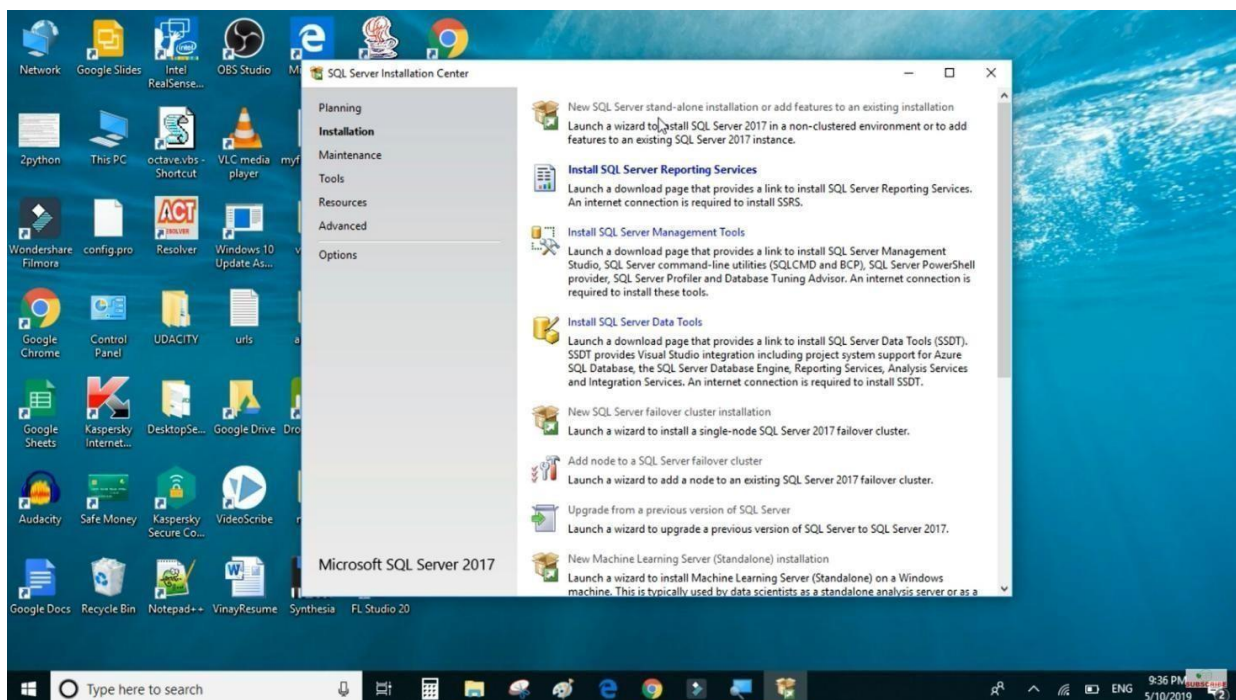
Network Google Slides Intel RealSense... OBS Studio M

2python This PC octave.vbs - Shortcut VLC media player myf

Wondershare Filmora config.pro Resolver Windows 10 Update As... v

Google Chrome Control Panel UDACITY urls a

Google Sheets Kaspersky Internet... DesktopSe... Google Drive Dro

Audacity Safe Money Kaspersky Secure Co... VideoScribe r

Google Docs Recycle Bin Notepad++ VinayResume Synthesia FL Studio 20

SQL Server Installation Center

Planning
Installation
Maintenance
Tools
Resources
Advanced
Options

Microsoft SQL Server 2017

New SQL Server stand-alone installation or add features to an existing installation
Launch a wizard to install SQL Server 2017 in a non-clustered environment or to add features to an existing SQL Server 2017 instance.

Install SQL Server Reporting Services
Launch a download page that provides a link to install SQL Server Reporting Services. An internet connection is required to install SSRS.

Install SQL Server Management Tools
Launch a download page that provides a link to install SQL Server Management Studio, SQL Server command-line utilities (SQLCMD and BCP), SQL Server PowerShell provider, SQL Server Profiler and Database Tuning Advisor. An internet connection is required to install these tools.

Install SQL Server Data Tools
Launch a download page that provides a link to install SQL Server Data Tools (SSDT). SSDT provides Visual Studio integration including project system support for Azure SQL Database, the SQL Server Database Engine, Reporting Services, Analysis Services and Integration Services. An internet connection is required to install SSDT.

New SQL Server failover cluster installation
Launch a wizard to install a single-node SQL Server 2017 failover cluster.

Add node to a SQL Server failover cluster
Launch a wizard to add a node to an existing SQL Server 2017 failover cluster.

Upgrade from a previous version of SQL Server
Launch a wizard to upgrade a previous version of SQL Server to SQL Server 2017.

New Machine Learning Server (Standalone) installation
Launch a wizard to install Machine Learning Server (Standalone) on a Windows machine. This is typically used by data scientists as a standalone analysis server or as a

Type here to search

ENG 9:36 PM 5/10/2019